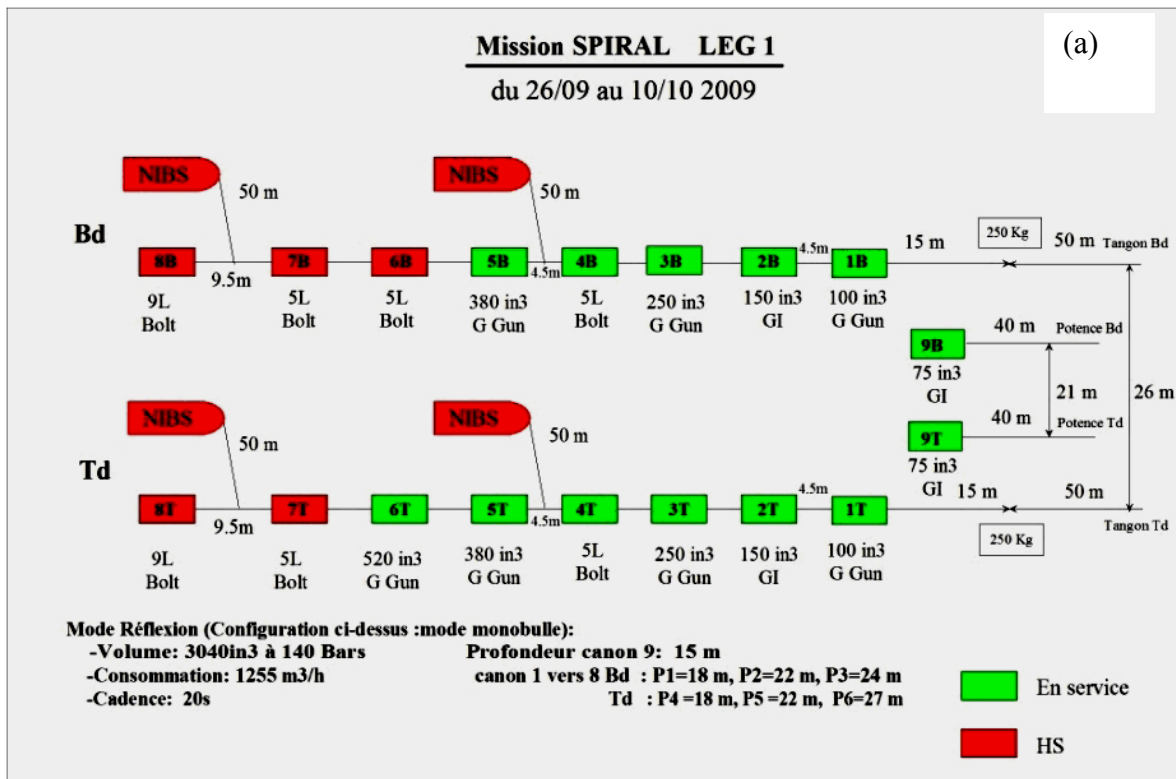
Mission SPIRAL LEG 1

du 26/09 au 10/10 2009

(a)

NIBS 50 m NIBS 50 m

Bd

8B 9.5m 7B 6B 5B 4.5m 4B 3B 2B 4.5m 1B 15 m 250 Kg 50 m Tangon Bd

9L Bolt

5L Bolt

5L Bolt

380 in3 G Gun

5L Bolt

250 in3 G Gun

150 in3 GI

100 in3 G Gun

9B 40 m Potence Bd

75 in3 GI

21 m

26 m

NIBS 50 m NIBS 50 m

9T 40 m Potence Td

75 in3 GI

Td

8T 9.5m 7T 6T 5T 4.5m 4T 3T 2T 4.5m 1T 15 m 50 m Tangon Td

250 Kg

9L Bolt

5L Bolt

520 in3 G Gun

380 in3 G Gun

5L Bolt

250 in3 G Gun

150 in3 GI

100 in3 G Gun

Mode Réflexion (Configuration ci-dessus :mode monobulle):
-Volume: 3040in3 à 140 Bars
-Consommation: 1255 m3/h
-Cadence: 20s

Profondeur canon 9: 15 m
canon 1 vers 8 Bd : P1=18 m, P2=22 m, P3=24 m
Td : P4 =18 m, P5 =22 m, P6=27 m

En service

HS